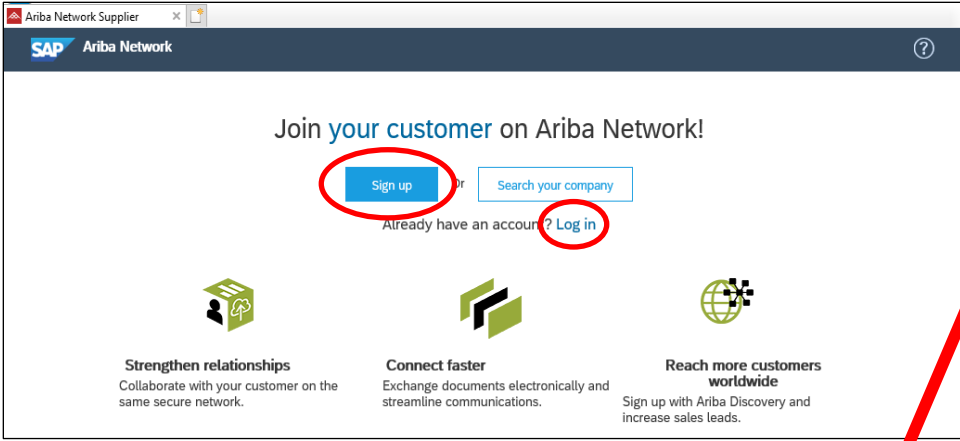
Ariba Network Supplier

SAP Ariba Network

?

Join your customer on Ariba Network!

Sign up Or Search your company

Already have an accoun? Log in

Strengthen relationships
Collaborate with your customer on the same secure network.

Connect faster
Exchange documents electronically and streamline communications.

Reach more customers worldwide
Sign up with Ariba Discovery and increase sales leads.